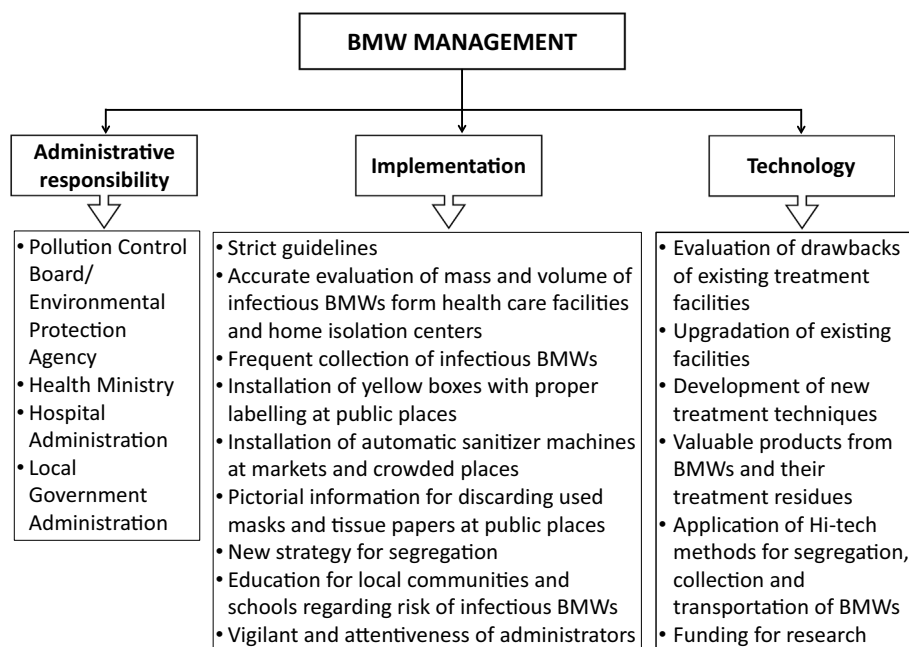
BMW MANAGEMENT

Administrative responsibility

• Pollution Control Board/ Environmental Protection Agency
• Health Ministry
• Hospital Administration
• Local Government Administration

Implementation

• Strict guidelines
• Accurate evaluation of mass and volume of infectious BMWs form health care facilities and home isolation centers
• Frequent collection of infectious BMWs
• Installation of yellow boxes with proper labelling at public places
• Installation of automatic sanitizer machines at markets and crowded places
• Pictorial information for discarding used masks and tissue papers at public places
• New strategy for segregation
• Education for local communities and schools regarding risk of infectious BMWs
• Vigilant and attentiveness of administrators

Technology

• Evaluation of drawbacks of existing treatment facilities
• Upgradation of existing facilities
• Development of new treatment techniques
• Valuable products from BMWs and their treatment residues
• Application of Hi-tech methods for segregation, collection and transportation of BMWs
• Funding for research